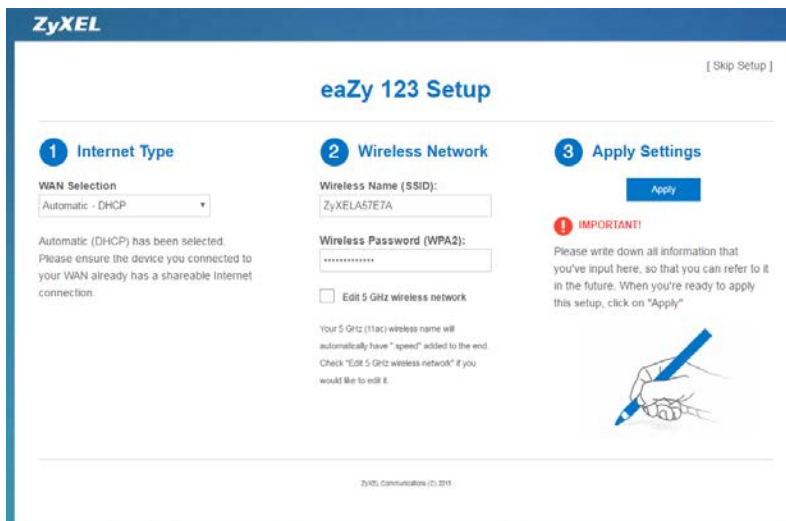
ZyXEL

[ Skip Setup ]

eaZy 123 Setup

1 Internet Type

WAN Selection

Automatic - DHCP

Automatic (DHCP) has been selected. Please ensure the device you connected to your WAN already has a shareable Internet connection.

2 Wireless Network

Wireless Name (SSID):

ZyXELA57E7A

Wireless Password (WPA2):

••••••••••••••

Edit 5 GHz wireless network

Your 5 GHz (11ac) wireless name will automatically have "_speed" added to the end. Check "Edit 5 GHz wireless network" if you would like to edit it.

3 Apply Settings

Apply

IMPORTANT!

Please write down all information that you've input here, so that you can refer to it in the future. When you're ready to apply this setup, click on "Apply"

ZyXEL Communications (C) 2015